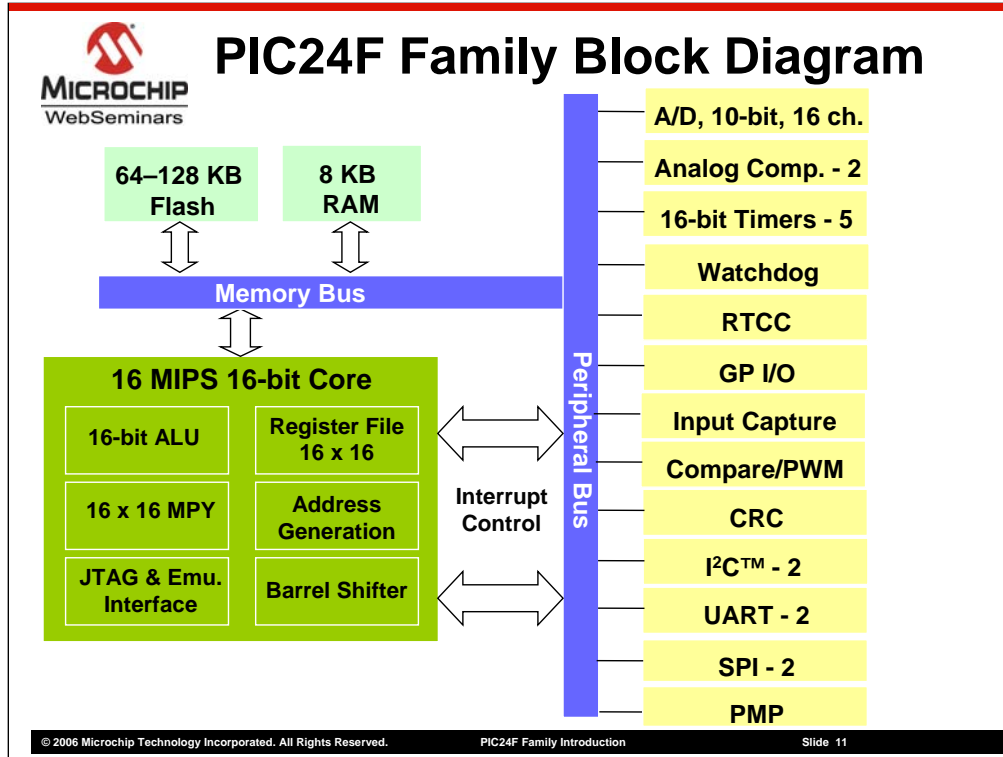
MICROCHIP
WebSeminars

PIC24F Family Block Diagram

64–128 KB Flash

8 KB RAM

Memory Bus

16 MIPS 16-bit Core

16-bit ALU

Register File 16 x 16

16 x 16 MPY

Address Generation

JTAG & Emu. Interface

Barrel Shifter

Interrupt Control

Peripheral Bus

A/D, 10-bit, 16 ch.

Analog Comp. - 2

16-bit Timers - 5

Watchdog

RTCC

GP I/O

Input Capture

Compare/PWM

CRC

I$^2$C™ - 2

UART - 2

SPI - 2

PMP

© 2006 Microchip Technology Incorporated. All Rights Reserved.   PIC24F Family Introduction   Slide 11